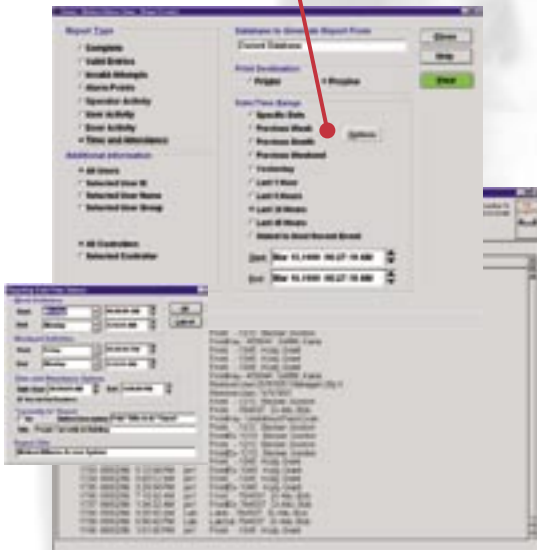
Report Type
Complete
Valid Entries
Invalid Attempts
Alarm Points
Operator Activity
User Activity
Door Activity
Time and Attendance

Additional Information
All Users
Selected User ID
Selected User Name
Selected User Group

All Controllers
Selected Controller

Database to Generate Report From
Current Database

Print Destination
Printer
Preview

Date/Time Range
Specific Date
Previous Week
Previous Month
Previous Weekend
Yesterday
Last 1 Hour
Last 6 Hours
Last 24 Hours
Last 48 Hours
Oldest to Most Recent Event

Options

Start Mar 15,1999 08:27:19 AM
End Mar 15,1999 08:27:19 AM

Close
Help
Start

Week Definition
Start
End
Monday

Weekend Definition
Start
Friday
End
Monday

OK
Cancel

Report Title

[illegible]